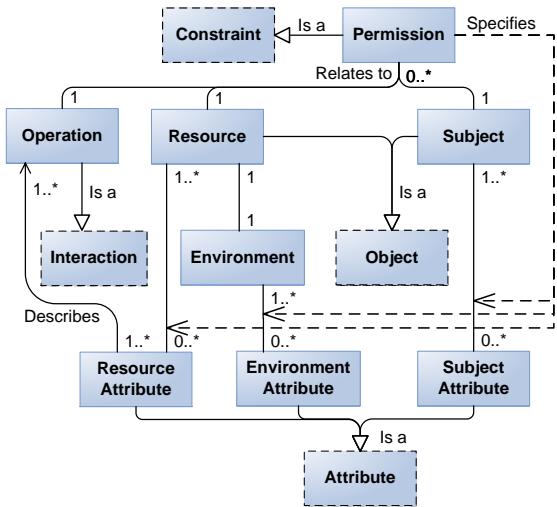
Constraint

Is a

Permission

Specifies

Relates to

0..*

1

1

1

Operation

Resource

Subject

1..*

Is a

1..*

1

Is a

1..*

1

Interaction

Environment

Object

1..*

Describes

1..*

0..*

0..*

0..*

Resource Attribute

Environment Attribute

Subject Attribute

Is a

Attribute